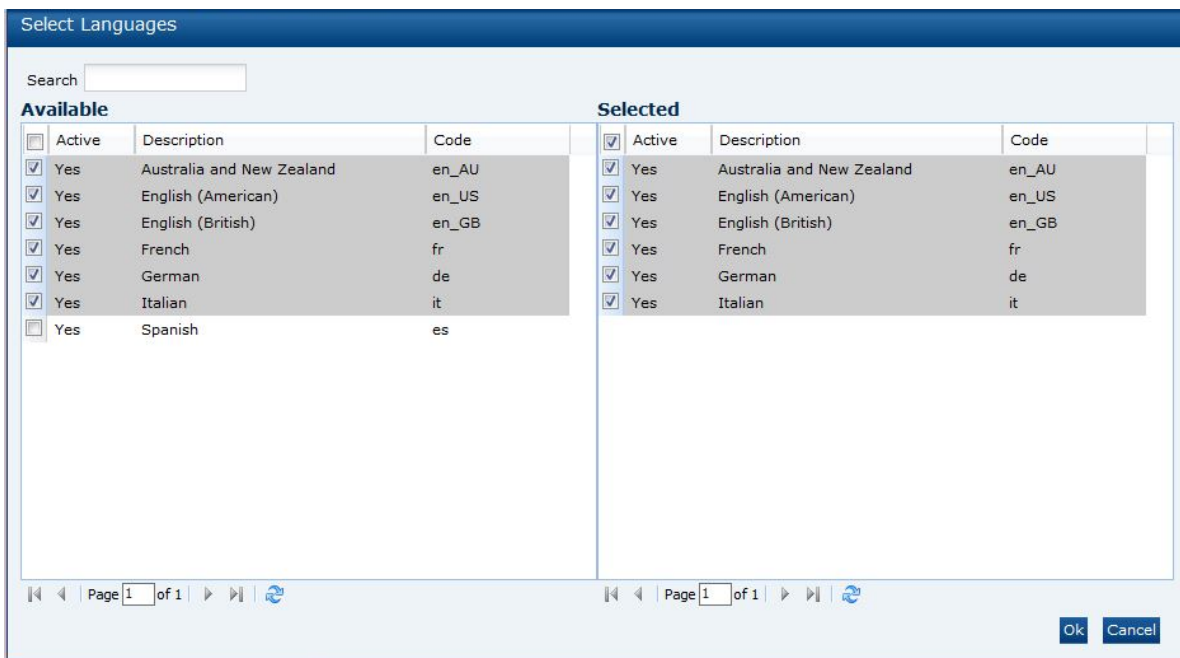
Select Languages

Search

Available

| Active | Description | Code |
|---|---|---|
| Yes | Australia and New Zealand | en_AU |
| Yes | English (American) | en_US |
| Yes | English (British) | en_GB |
| Yes | French | fr |
| Yes | German | de |
| Yes | Italian | it |
| Yes | Spanish | es |

Page 1 of 1

Selected

| Active | Description | Code |
|---|---|---|
| Yes | Australia and New Zealand | en_AU |
| Yes | English (American) | en_US |
| Yes | English (British) | en_GB |
| Yes | French | fr |
| Yes | German | de |
| Yes | Italian | it |

Page 1 of 1

Ok Cancel